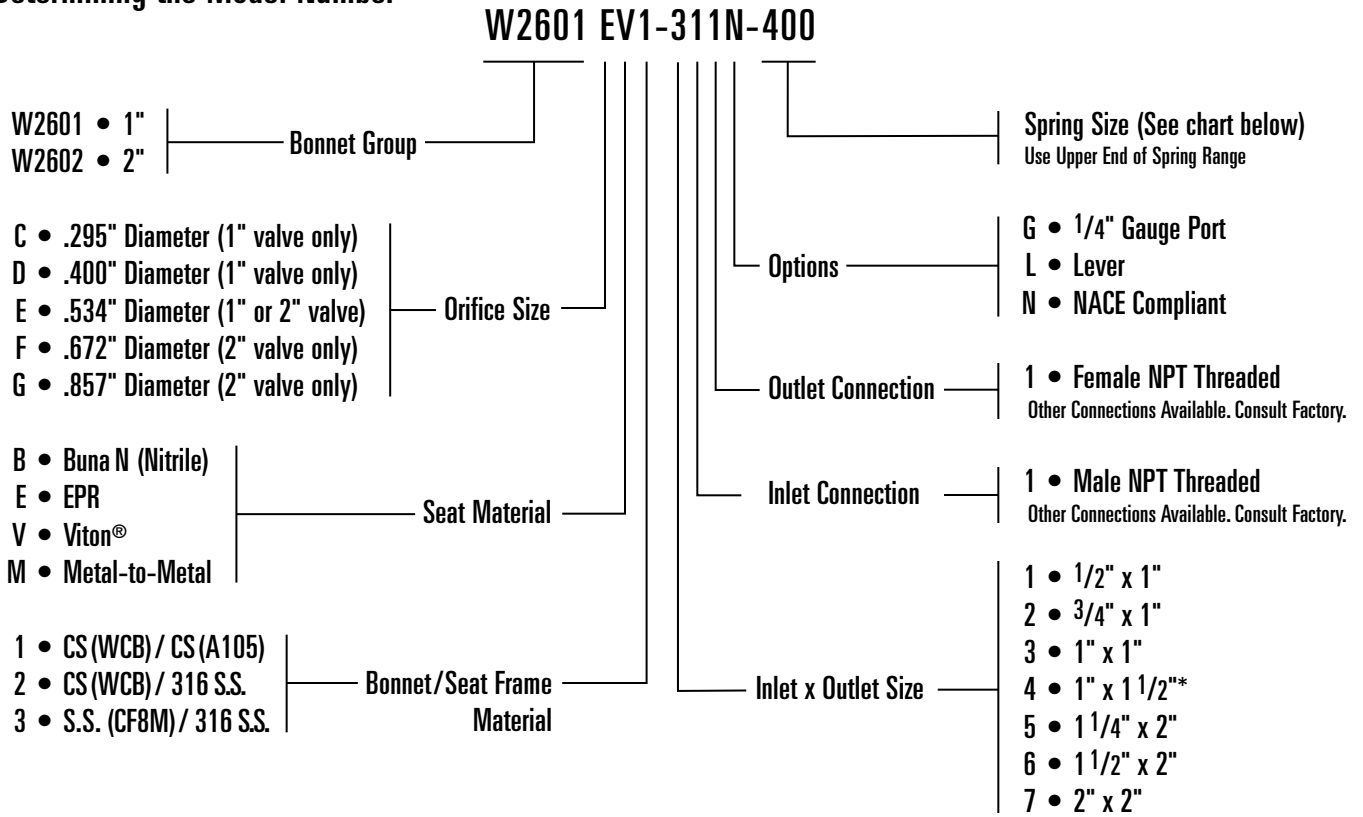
Determining the Model Number

W2601 EV1-311N-400

W2601 • 1"
W2602 • 2"

Bonnet Group

Spring Size (See chart below)
Use Upper End of Spring Range

C • .295" Diameter (1" valve only)
D • .400" Diameter (1" valve only)
E • .534" Diameter (1" or 2" valve)
F • .672" Diameter (2" valve only)
G • .857" Diameter (2" valve only)

Orifice Size

Options

G • $1/4$" Gauge Port
L • Lever
N • NACE Compliant

Outlet Connection

1 • Female NPT Threaded
Other Connections Available. Consult Factory.

B • Buna N (Nitrile)
E • EPR
V • Viton®
M • Metal-to-Metal

Seat Material

Inlet Connection

1 • Male NPT Threaded
Other Connections Available. Consult Factory.

1 • CS (WCB) / CS (A105)
2 • CS (WCB) / 316 S.S.
3 • S.S. (CF8M) / 316 S.S.

Bonnet/Seat Frame Material

Inlet x Outlet Size

1 • $1/2$" x 1"
2 • $3/4$" x 1"
3 • 1" x 1"
4 • 1" x 1 $1/2$"*
5 • 1 $1/4$" x 2"
6 • 1 $1/2$" x 2"
7 • 2" x 2"